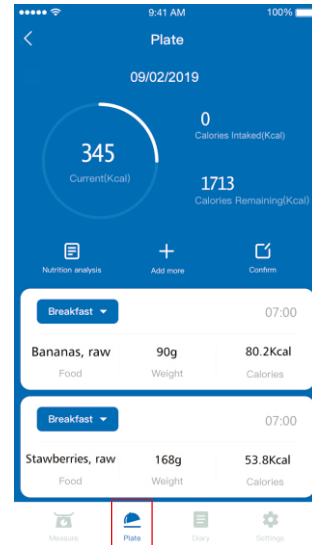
9:41 AM
100%

Plate

09/02/2019

345
Current(Kcal)

0
Calories Intaked(Kcal)

1713
Calories Remaining(Kcal)

Nutrition analysis
Add more
Confirm

Breakfast
07:00

| Bananas, raw | 90g | 80.2Kcal |
|---|---|---|
| Food | Weight | Calories |

Breakfast
07:00

| Stawberries, raw | 168g | 53.8Kcal |
|---|---|---|
| Food | Weight | Calories |

Measure
Plate
Diary
Settings